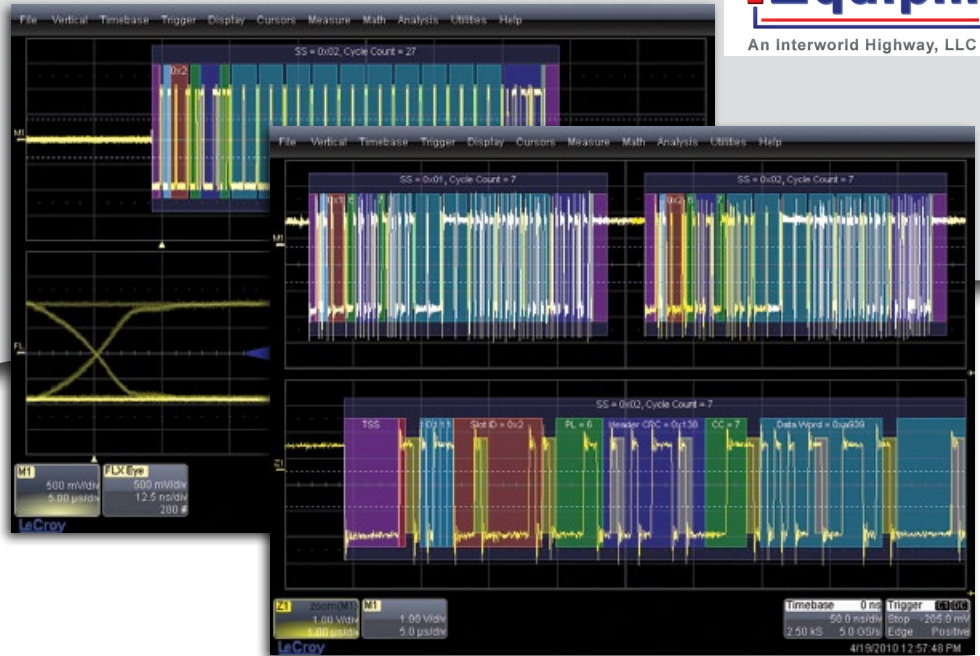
Equipm

An Interworld Highway, LLC

File Vertical Timebase Trigger Display Cursors Measure Math Analysis Utilities Help

SS = 0x02, Cycle Count = 27

0x2

M1

FL

M1
500 mV/div
5.00 µs/div

FLX Eye
500 mV/div
12.5 ns/div
280 #

LeCroy

File Vertical Timebase Trigger Display Cursors Measure Math Analysis Utilities Help

SS = 0x01, Cycle Count = 7

SS = 0x02, Cycle Count = 7

M1

SS = 0x02, Cycle Count = 7

TSS

Slot ID = 0x2

PL = 6

Header CRC = 0x138

CC = 7

Data Word = 0xa939

Z1

Z1 zoom(M1)
1.00 V/div
1.00 µs/div

M1
1.00 V/div
5.0 µs/div

Timebase 0 ns
50.0 ns/div
2.50 kS 5.0 GS/s

Trigger C1 DC
Stop -205.0 mV
Edge Positive

4/19/2010 12:57:48 PM

LeCroy